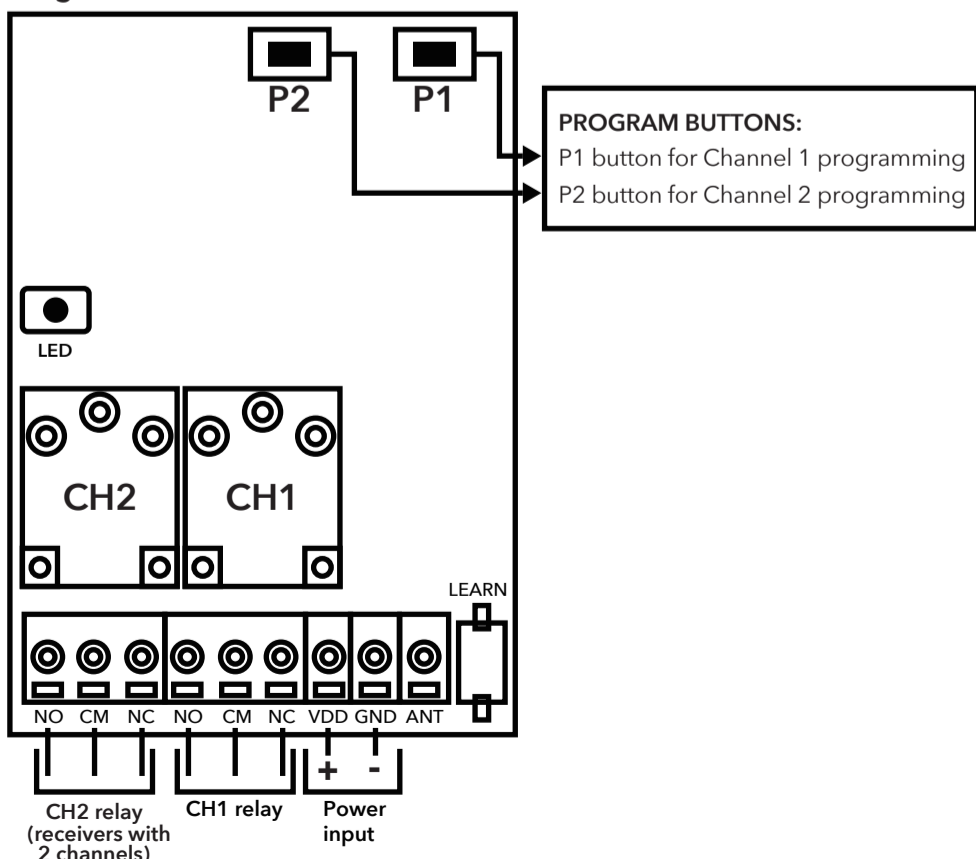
P2 P1

PROGRAM BUTTONS:
P1 button for Channel 1 programming
P2 button for Channel 2 programming

LED

CH2 CH1

LEARN

NO CM NC NO CM NC VDD GND ANT

+ -

CH2 relay (receivers with 2 channels)

CH1 relay

Power input